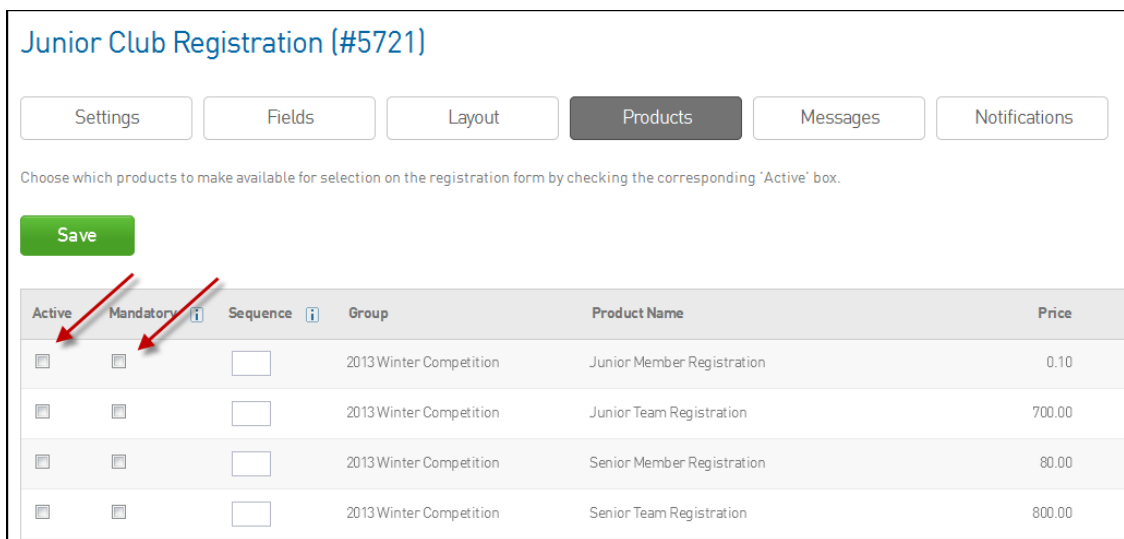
Junior Club Registration (#5721)

Settings Fields Layout Products Messages Notifications

Choose which products to make available for selection on the registration form by checking the corresponding 'Active' box.

Save

| Active | Mandatory | Sequence | Group | Product Name | Price |
|---|---|---|---|---|---|
| | | | 2013 Winter Competition | Junior Member Registration | 0.10 |
| | | | 2013 Winter Competition | Junior Team Registration | 700.00 |
| | | | 2013 Winter Competition | Senior Member Registration | 80.00 |
| | | | 2013 Winter Competition | Senior Team Registration | 800.00 |